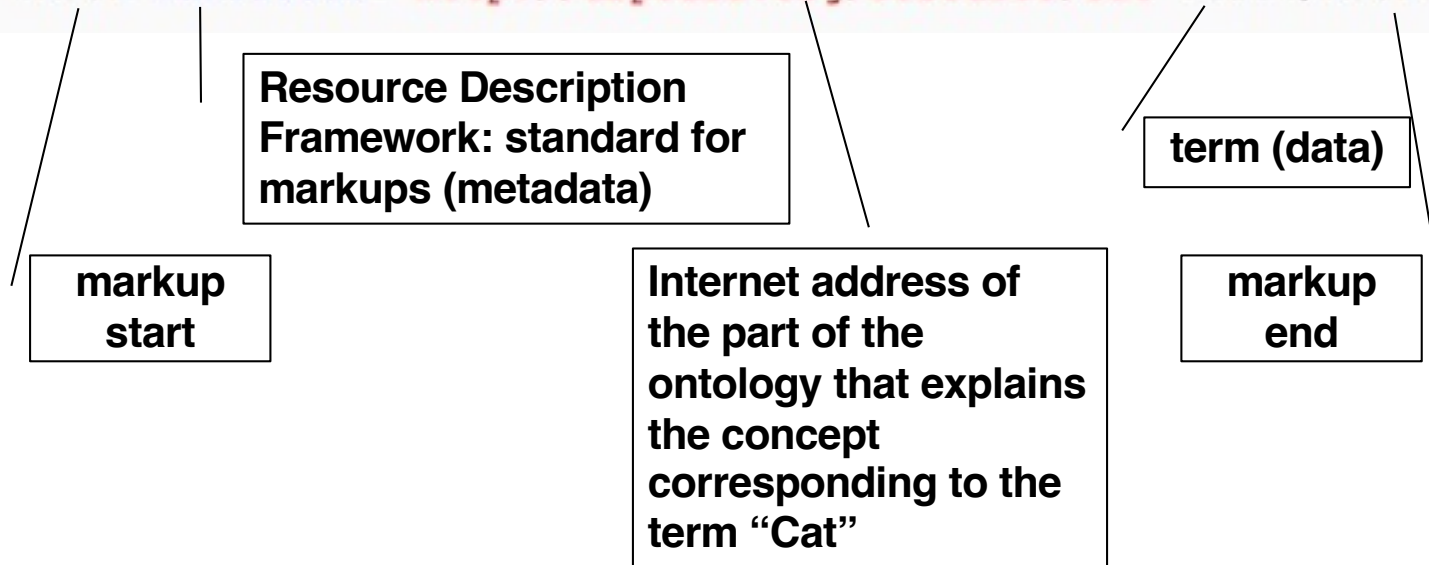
Resource Description Framework: standard for markups (metadata)

term (data)

markup start

Internet address of the part of the ontology that explains the concept corresponding to the term "Cat"

markup end